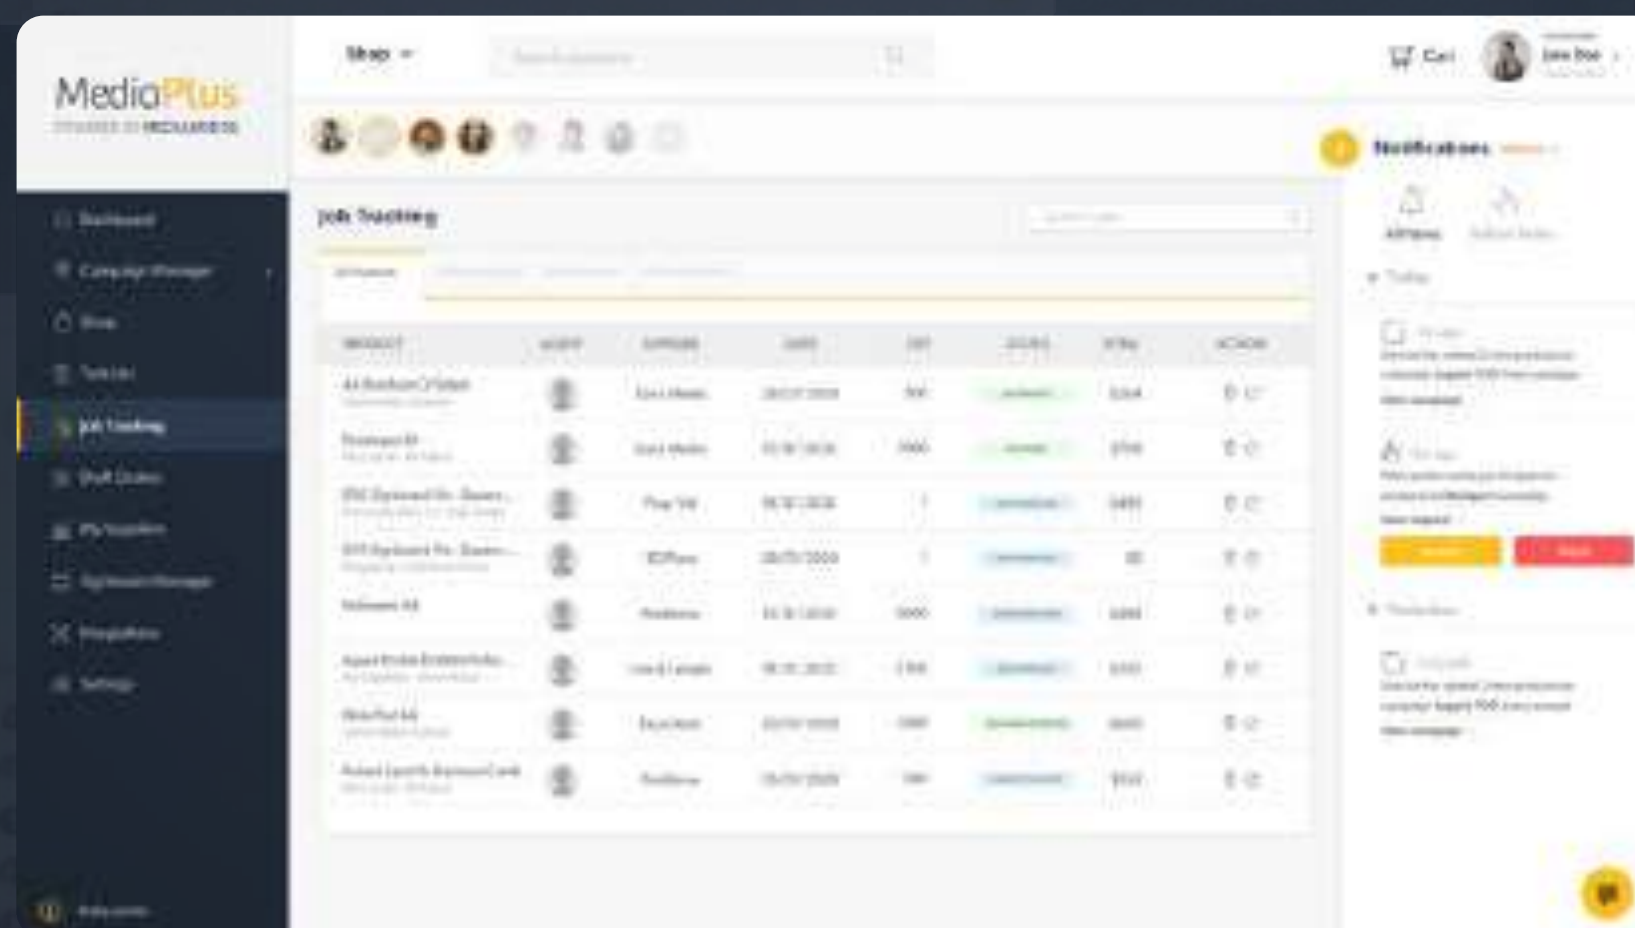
MedioPlus
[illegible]

Dashboard
Campaign Manager
Shop
Task List
Job Tracking
Draft Orders
My Suppliers
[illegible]
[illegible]
Settings
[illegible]

Shop
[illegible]
Cart
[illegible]

Job Tracking

Notifications
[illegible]

| PRODUCT | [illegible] | SUPPLIER | DATE | QTY | STATUS | TOTAL | ACTION |
|---|---|---|---|---|---|---|---|
| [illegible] | | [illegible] | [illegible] | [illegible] | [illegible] | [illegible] | |
| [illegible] | | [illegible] | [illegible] | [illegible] | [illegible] | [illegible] | |
| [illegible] | | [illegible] | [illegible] | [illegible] | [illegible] | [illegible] | |
| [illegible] | | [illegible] | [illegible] | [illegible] | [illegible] | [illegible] | |
| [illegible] | | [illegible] | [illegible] | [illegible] | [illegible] | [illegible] | |
| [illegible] | | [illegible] | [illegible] | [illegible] | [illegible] | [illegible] | |
| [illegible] | | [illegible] | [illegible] | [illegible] | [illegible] | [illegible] | |
| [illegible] | | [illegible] | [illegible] | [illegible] | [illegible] | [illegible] | |